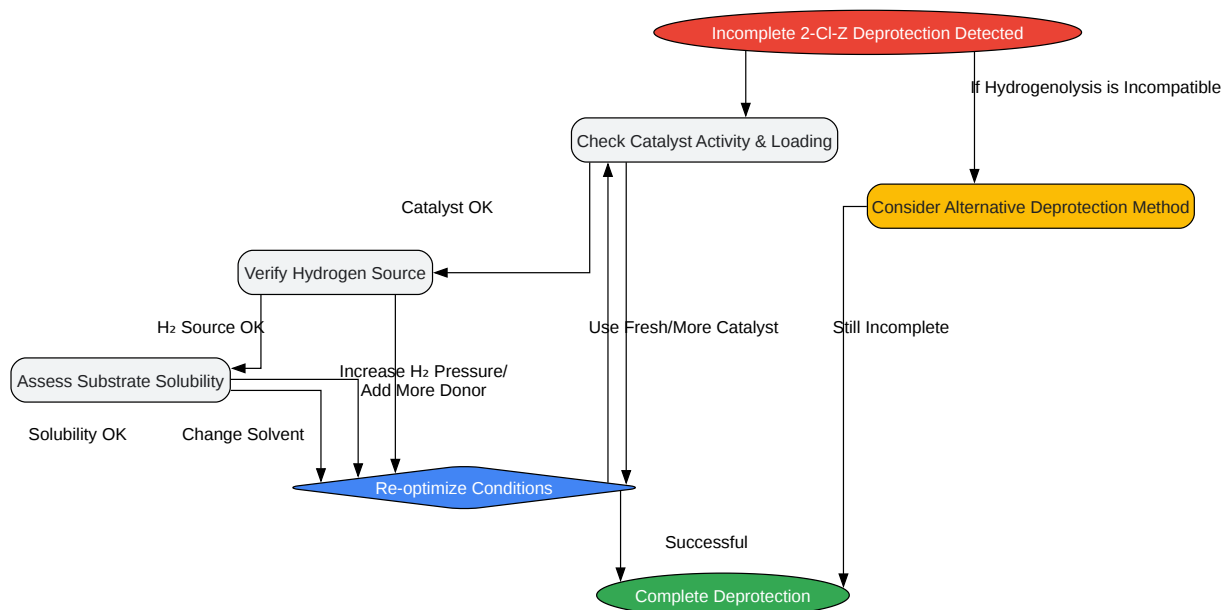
Incomplete 2-Cl-Z Deprotection Detected

If Hydrogenolysis is Incompatible

Check Catalyst Activity & Loading

Consider Alternative Deprotection Method

Catalyst OK

Verify Hydrogen Source

$H_2$ Source OK

Use Fresh/More Catalyst

Still Incomplete

Assess Substrate Solubility

Increase $H_2$ Pressure/ Add More Donor

Solubility OK

Change Solvent

Re-optimize Conditions

Successful

Complete Deprotection